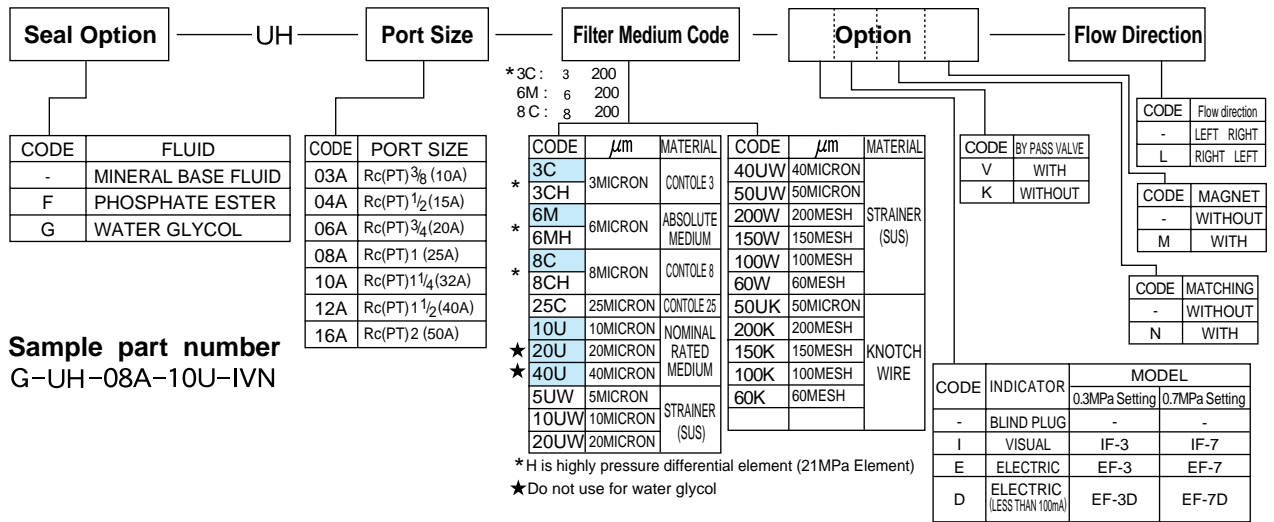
Seal Option — UH — Port Size — Filter Medium Code — Option — Flow Direction

*3C : 3 200
6M : 6 200
8C : 8 200

| CODE | FLUID |
|---|---|
| - | MINERAL BASE FLUID |
| F | PHOSPHATE ESTER |
| G | WATER GLYCOL |

| CODE | PORT SIZE |
|---|---|
| 03A | Rc(PT)$\frac{3}{8}$(10A) |
| 04A | Rc(PT)$\frac{1}{2}$(15A) |
| 06A | Rc(PT)$\frac{3}{4}$(20A) |
| 08A | Rc(PT)1 (25A) |
| 10A | Rc(PT)1$\frac{1}{4}$(32A) |
| 12A | Rc(PT)1$\frac{1}{2}$(40A) |
| 16A | Rc(PT)2 (50A) |

| CODE | μm | MATERIAL |
|---|---|---|
| * 3C | 3MICRON | CONTOLE 3 |
| 3CH | 3MICRON | CONTOLE 3 |
| * 6M | 6MICRON | ABSOLUTE MEDIUM |
| 6MH | 6MICRON | ABSOLUTE MEDIUM |
| * 8C | 8MICRON | CONTOLE 8 |
| 8CH | 8MICRON | CONTOLE 8 |
| 25C | 25MICRON | CONTOLE 25 |
| 10U | 10MICRON | NOMINAL RATED MEDIUM |
| ★ 20U | 20MICRON | NOMINAL RATED MEDIUM |
| ★ 40U | 40MICRON | NOMINAL RATED MEDIUM |
| 5UW | 5MICRON | STRAINER (SUS) |
| 10UW | 10MICRON | STRAINER (SUS) |
| 20UW | 20MICRON | STRAINER (SUS) |

| CODE | μm | MATERIAL |
|---|---|---|
| 40UW | 40MICRON | STRAINER (SUS) |
| 50UW | 50MICRON | STRAINER (SUS) |
| 200W | 200MESH | STRAINER (SUS) |
| 150W | 150MESH | STRAINER (SUS) |
| 100W | 100MESH | STRAINER (SUS) |
| 60W | 60MESH | STRAINER (SUS) |
| 50UK | 50MICRON | KNOTCH WIRE |
| 200K | 200MESH | KNOTCH WIRE |
| 150K | 150MESH | KNOTCH WIRE |
| 100K | 100MESH | KNOTCH WIRE |
| 60K | 60MESH | KNOTCH WIRE |

*H is highly pressure differential element (21MPa Element)
★Do not use for water glycol

| CODE | BY PASS VALVE |
|---|---|
| V | WITH |
| K | WITHOUT |

| CODE | Flow direction |
|---|---|
| - | LEFT RIGHT |
| L | RIGHT LEFT |

| CODE | MAGNET |
|---|---|
| - | WITHOUT |
| M | WITH |

| CODE | MATCHING |
|---|---|
| - | WITHOUT |
| N | WITH |

| CODE | INDICATOR | MODEL 0.3MPa Setting | MODEL 0.7MPa Setting |
|---|---|---|---|
| - | BLIND PLUG | - | - |
| I | VISUAL | IF-3 | IF-7 |
| E | ELECTRIC | EF-3 | EF-7 |
| D | ELECTRIC (LESS THAN 100mA) | EF-3D | EF-7D |

Sample part number
G-UH-08A-10U-IVN